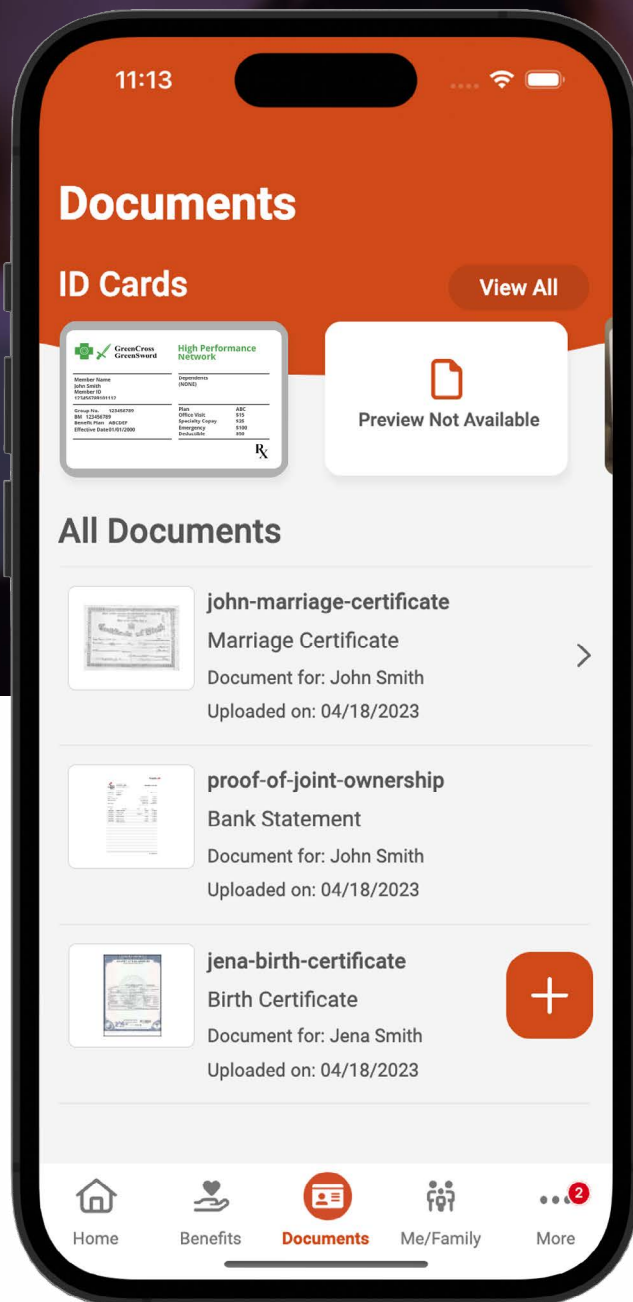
11:13

Documents

ID Cards

View All

GreenCross GreenSword

High Performance Network

Member Name
John Smith
Member ID
123456789101112

Dependents
(NONE)

Group No. 123456789
BM 123456789
Benefit Plan ABCDEF
Effective Date 01/01/2000

Plan ABC
Office Visit $15
Specialty Copay $35
Emergency $100
Deductible $50

Rx

Preview Not Available

All Documents

john-marriage-certificate
Marriage Certificate
Document for: John Smith
Uploaded on: 04/18/2023

proof-of-joint-ownership
Bank Statement
Document for: John Smith
Uploaded on: 04/18/2023

jena-birth-certificate
Birth Certificate
Document for: Jena Smith
Uploaded on: 04/18/2023

Home
Benefits
Documents
Me/Family
2
More